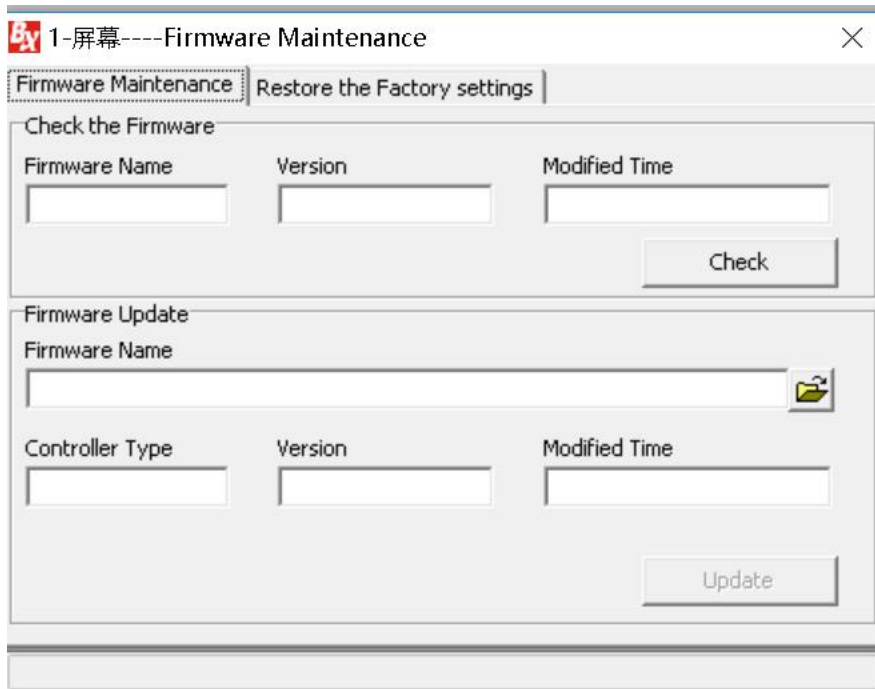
BX 1-屏幕----Firmware Maintenance

Firmware Maintenance | Restore the Factory settings

Check the Firmware

Firmware Name | Version | Modified Time

Check

Firmware Update

Firmware Name

Controller Type | Version | Modified Time

Update